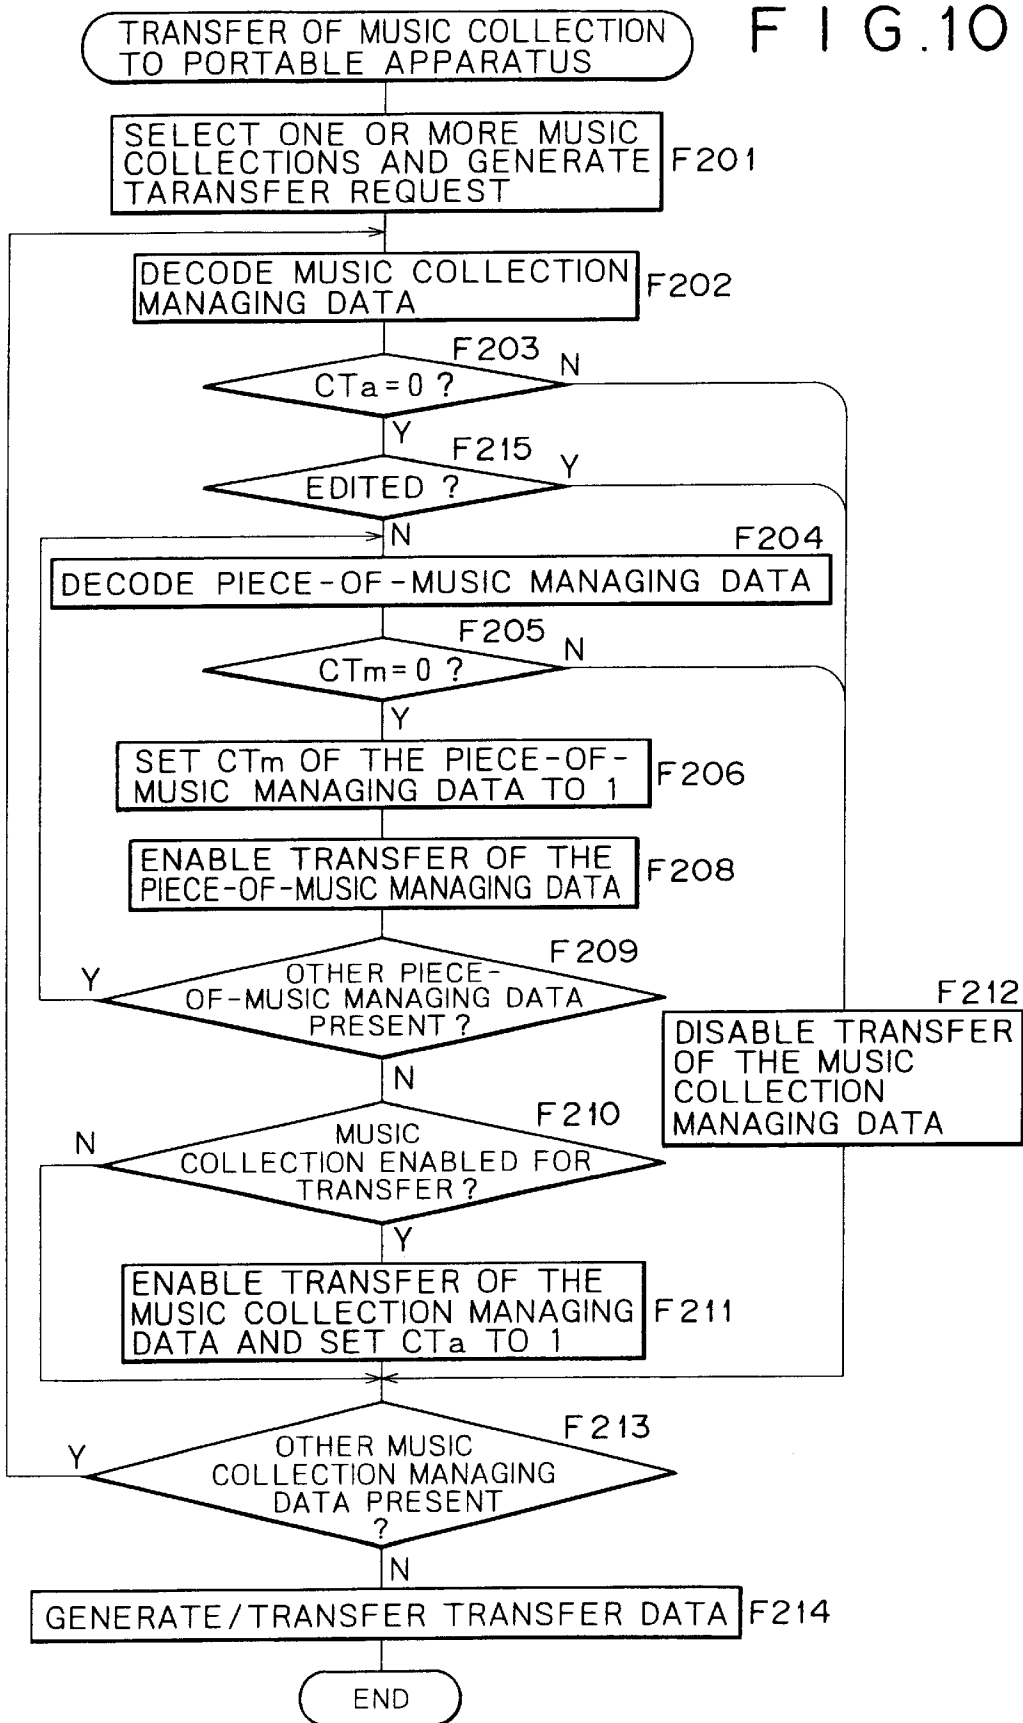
TRANSFER OF MUSIC COLLECTION TO PORTABLE APPARATUS

F I G.10

SELECT ONE OR MORE MUSIC COLLECTIONS AND GENERATE TARANSFER REQUEST

F201

DECODE MUSIC COLLECTION MANAGING DATA

F202

F203

$CTa=0$ ?

N

Y

F215

EDITED ?

Y

N

F204

DECODE PIECE-OF-MUSIC MANAGING DATA

F205

$CTm=0$ ?

N

Y

SET CTm OF THE PIECE-OF-MUSIC MANAGING DATA TO 1

F206

ENABLE TRANSFER OF THE PIECE-OF-MUSIC MANAGING DATA

F208

F209

Y

OTHER PIECE-OF-MUSIC MANAGING DATA PRESENT ?

F212

DISABLE TRANSFER OF THE MUSIC COLLECTION MANAGING DATA

N

F210

N

MUSIC COLLECTION ENABLED FOR TRANSFER ?

Y

ENABLE TRANSFER OF THE MUSIC COLLECTION MANAGING DATA AND SET CTa TO 1

F211

F213

Y

OTHER MUSIC COLLECTION MANAGING DATA PRESENT ?

N

GENERATE/TRANSFER TRANSFER DATA

F214

END